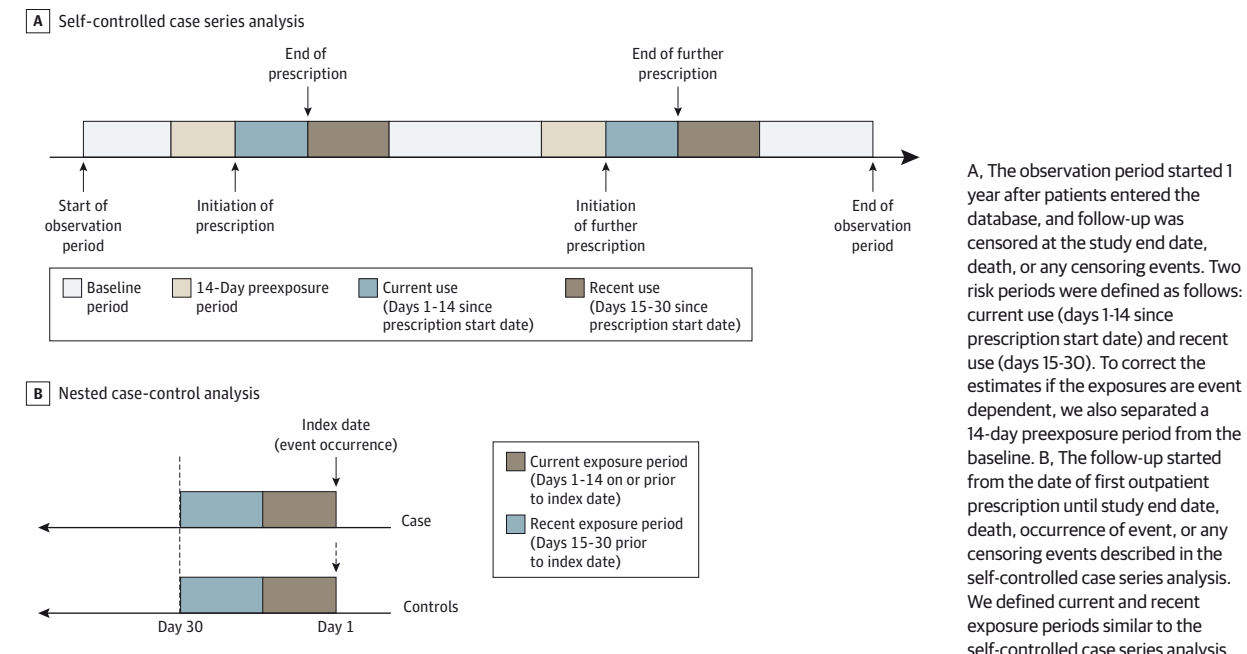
A Self-controlled case series analysis

End of prescription

End of further prescription

Start of observation period

Initiation of prescription

Initiation of further prescription

End of observation period

Baseline period

14-Day preexposure period

Current use (Days 1-14 since prescription start date)

Recent use (Days 15-30 since prescription start date)

B Nested case-control analysis

Index date (event occurrence)

Case

Controls

Day 30

Day 1

Current exposure period (Days 1-14 on or prior to index date)

Recent exposure period (Days 15-30 prior to index date)

A, The observation period started 1 year after patients entered the database, and follow-up was censored at the study end date, death, or any censoring events. Two risk periods were defined as follows: current use (days 1-14 since prescription start date) and recent use (days 15-30). To correct the estimates if the exposures are event dependent, we also separated a 14-day preexposure period from the baseline. B, The follow-up started from the date of first outpatient prescription until study end date, death, occurrence of event, or any censoring events described in the self-controlled case series analysis. We defined current and recent exposure periods similar to the self-controlled case series analysis.